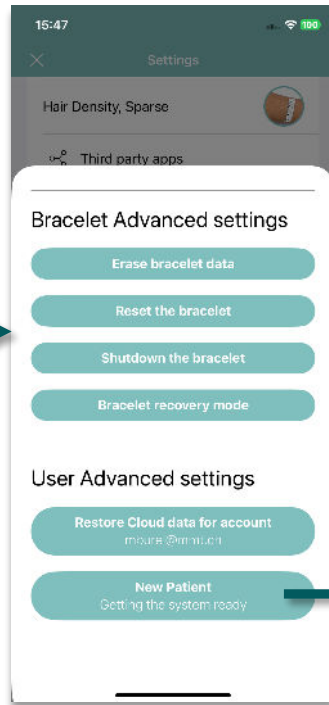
15:47
100

Settings

Hair Density, Sparse

Third party apps

Bracelet Advanced settings

Erase bracelet data

Reset the bracelet

Shutdown the bracelet

Bracelet recovery mode

User Advanced settings

Restore Cloud data for account
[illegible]

New Patient
Getting the system ready